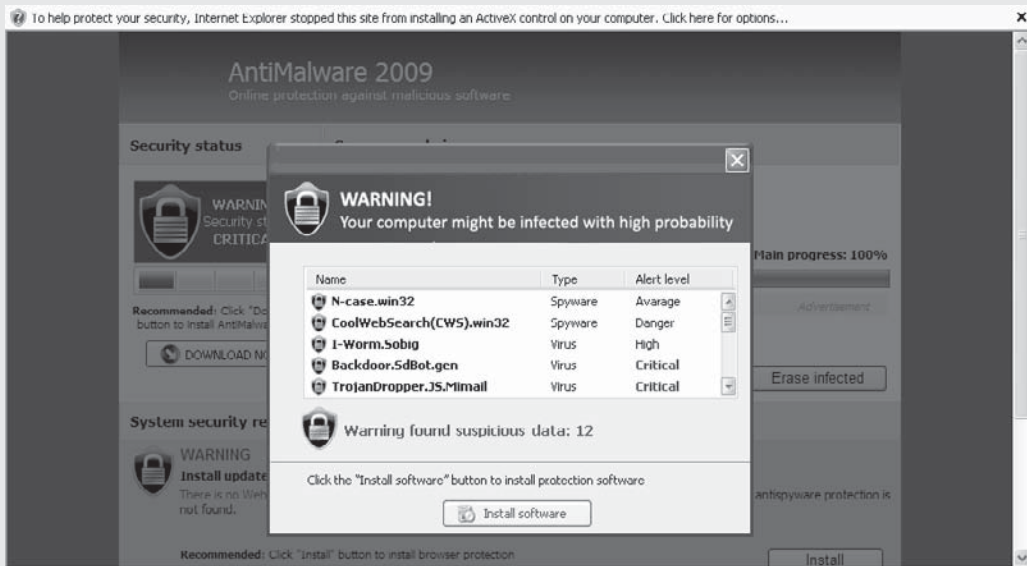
To help protect your security, Internet Explorer stopped this site from installing an ActiveX control on your computer. Click here for options...

×

AntiMalware 2009
Online protection against malicious software

Security status

WARNIN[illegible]
Security st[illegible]
CRITICA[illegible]

Recommended: Click "Do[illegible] button to install AntiMalwa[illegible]

DOWNLOAD N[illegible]

Main progress: 100%

Advertisement

Erase infected

System security re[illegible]

WARNING
Install update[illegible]
There is no Web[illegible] not found.

antispyware protection is

Recommended: Click "Install" button to install browser protection

Install

WARNING!
Your computer might be infected with high probability

| Name | Type | Alert level |
|---|---|---|
| N-case.win32 | Spyware | Avarage |
| CoolWebSearch(CWS).win32 | Spyware | Danger |
| I-Worm.Sobig | Virus | High |
| Backdoor.SdBot.gen | Virus | Critical |
| TrojanDropper.JS.Mimail | Virus | Critical |

Warning found suspicious data: 12

Click the "Install software" button to install protection software

Install software